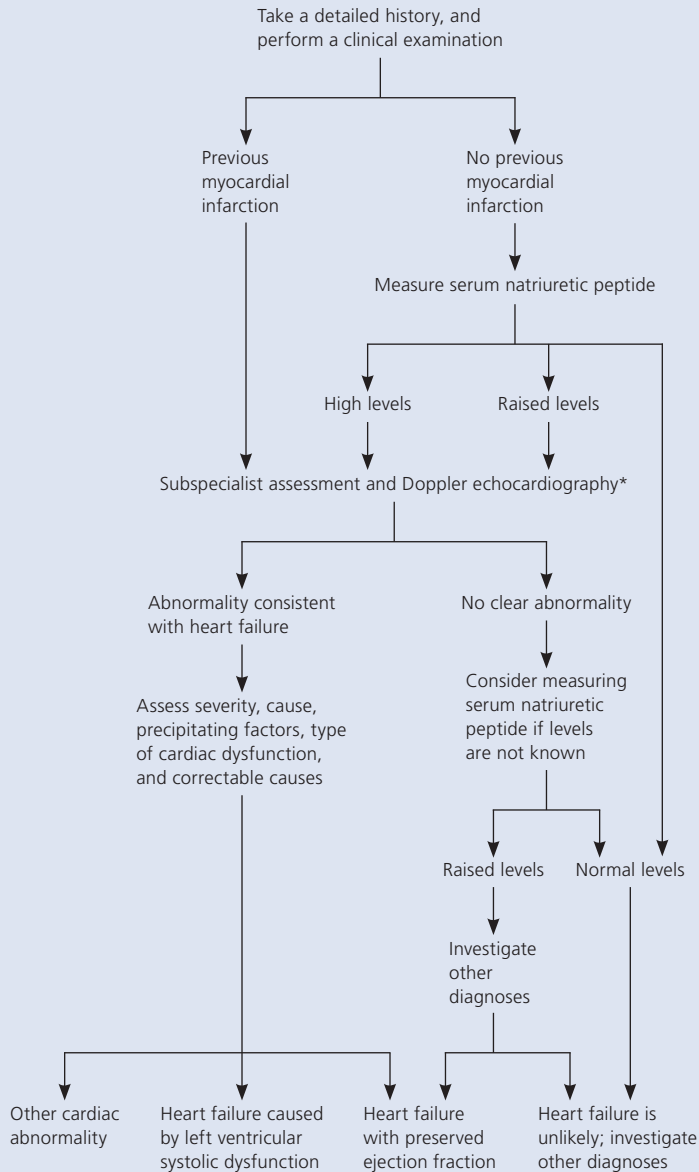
Take a detailed history, and perform a clinical examination

Previous myocardial infarction

No previous myocardial infarction

Measure serum natriuretic peptide

High levels

Raised levels

Subspecialist assessment and Doppler echocardiography*

Abnormality consistent with heart failure

No clear abnormality

Assess severity, cause, precipitating factors, type of cardiac dysfunction, and correctable causes

Consider measuring serum natriuretic peptide if levels are not known

Raised levels

Normal levels

Investigate other diagnoses

Other cardiac abnormality

Heart failure caused by left ventricular systolic dysfunction

Heart failure with preserved ejection fraction

Heart failure is unlikely; investigate other diagnoses